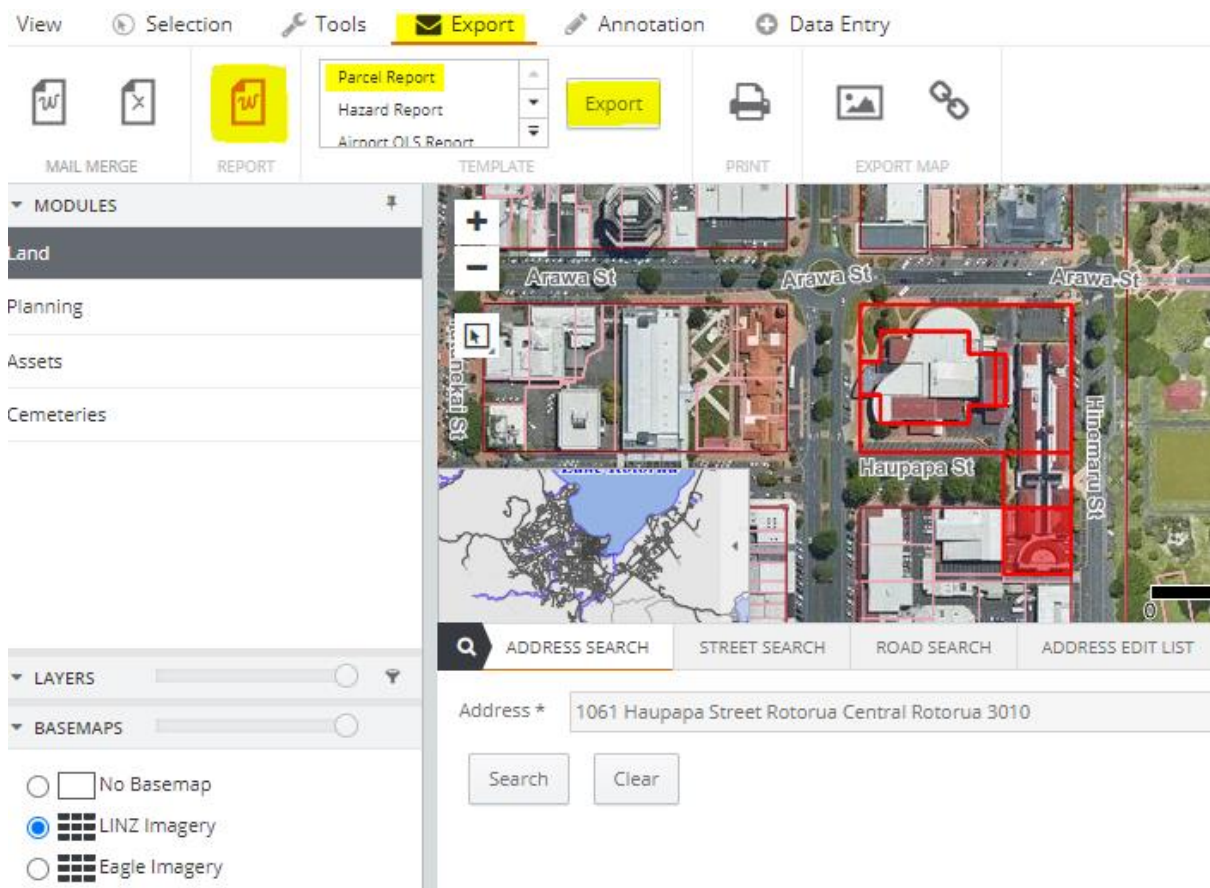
View Selection Tools Export Annotation Data Entry

MAIL MERGE REPORT

Parcel Report
Hazard Report
Airport OLS Report

TEMPLATE

Export

PRINT

EXPORT MAP

MODULES

Land
Planning
Assets
Cemeteries

Arawa St
Arawa St
Arawa St
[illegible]kai St
Haupapa St
Hinemaru St
Lake Rotorua
0

ADDRESS SEARCH STREET SEARCH ROAD SEARCH ADDRESS EDIT LIST

Address * 1061 Haupapa Street Rotorua Central Rotorua 3010

Search Clear

LAYERS

BASEMAPS

No Basemap
LINZ Imagery
Eagle Imagery